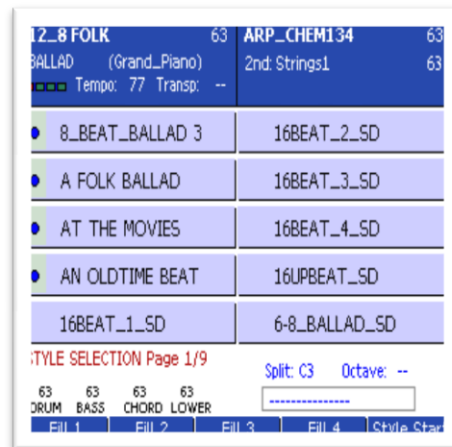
12_8 FOLK 63
BALLAD (Grand_Piano)
Tempo: 77 Transp: --

ARP_CHEM134 63
2nd: Strings1 63

8_BEAT_BALLAD 3
16BEAT_2_SD
A FOLK BALLAD
16BEAT_3_SD
AT THE MOVIES
16BEAT_4_SD
AN OLDTIME BEAT
16UPBEAT_SD
16BEAT_1_SD
6-8_BALLAD_SD

STYLE SELECTION Page 1/9
Split: C3 Octave: --
63 DRUM 63 BASS 63 CHORD 63 LOWER
---------------
Fill 1 Fill 2 Fill 3 Fill 4 Style Start